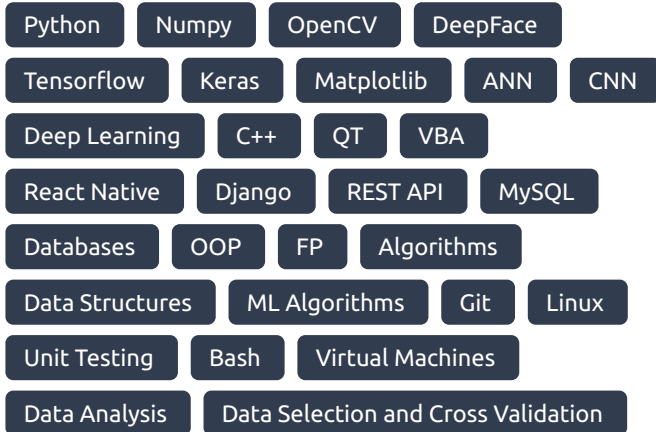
Python Numpy OpenCV DeepFace
Tensorflow Keras Matplotlib ANN CNN
Deep Learning C++ QT VBA
React Native Django REST API MySQL
Databases OOP FP Algorithms
Data Structures ML Algorithms Git Linux
Unit Testing Bash Virtual Machines
Data Analysis Data Selection and Cross Validation